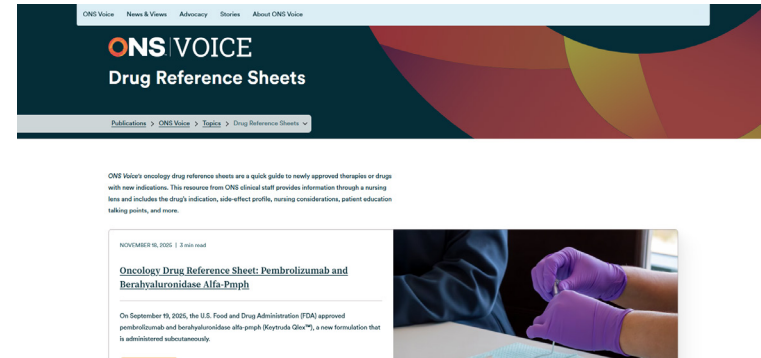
ONS Voice News & Views Advocacy Stories About ONS Voice

ONS|VOICE

Drug Reference Sheets

Publications > ONS Voice > Topics > Drug Reference Sheets

ONS Voice's oncology drug reference sheets are a quick guide to newly approved therapies or drugs with new indications. This resource from ONS clinical staff provides information through a nursing lens and includes the drug's indication, side-effect profile, nursing considerations, patient education talking points, and more.

NOVEMBER 18, 2025 | 3 min read

Oncology Drug Reference Sheet: Pembrolizumab and Berahyaluronidase Alfa-Pmph

On September 19, 2025, the U.S. Food and Drug Administration (FDA) approved pembrolizumab and berahyaluronidase alfa-pmph (Keytruda Qlex™), a new formulation that is administered subcutaneously.